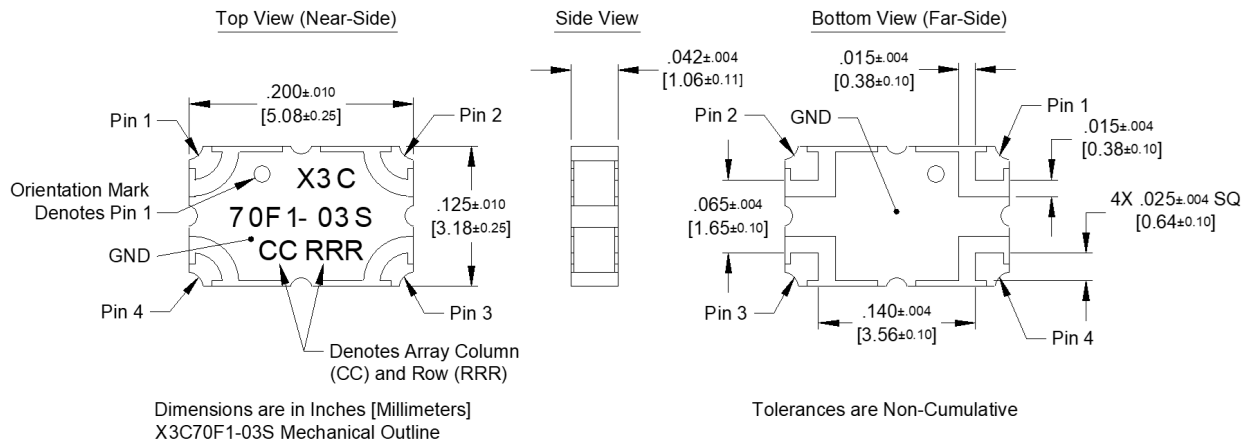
Top View (Near-Side)

Side View

Bottom View (Far-Side)

.200±.010
[5.08±0.25]

Pin 1

Pin 2

Orientation Mark
Denotes Pin 1

X3 C

70F1- 03 S

CC RRR

.125±.010
[3.18±0.25]

GND

Pin 4

Pin 3

Denotes Array Column
(CC) and Row (RRR)

.042±.004
[1.06±0.11]

.015±.004
[0.38±0.10]

Pin 2

GND

Pin 1

.015±.004
[0.38±0.10]

.065±.004
[1.65±0.10]

4X .025±.004 SQ
[0.64±0.10]

Pin 3

.140±.004
[3.56±0.10]

Pin 4

Dimensions are in Inches [Millimeters]
X3C70F1-03S Mechanical Outline

Tolerances are Non-Cumulative